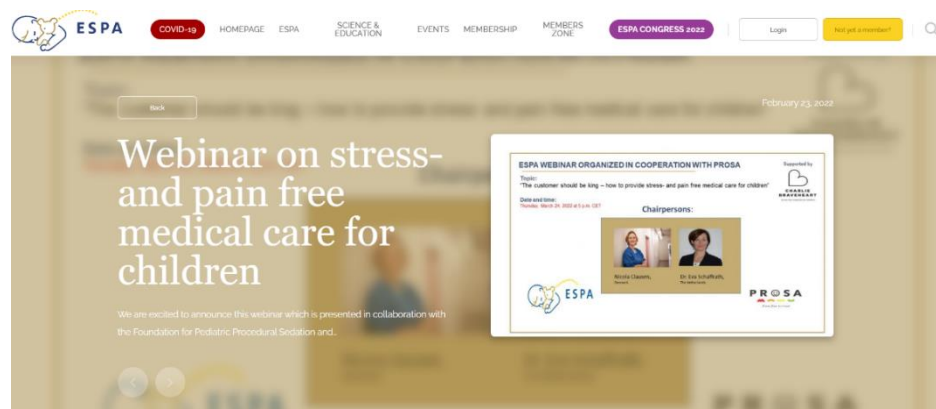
ESPA

COVID-19 HOMEPAGE ESPA SCIENCE & EDUCATION EVENTS MEMBERSHIP MEMBERS ZONE ESPA CONGRESS 2022 Login Not yet a member?

Back

February 23, 2022

Webinar on stress- and pain free medical care for children

We are excited to announce this webinar which is presented in collaboration with the Foundation for Pediatric Procedural Sedation and...

ESPA WEBINAR ORGANIZED IN COOPERATION WITH PROSA

Supported by

CHARLIE BRAVEHEART

Topic:
"The customer should be king – how to provide stress- and pain free medical care for children"

Date and time:
Thursday, March 24, 2022 at 5 p.m. CET

Chairpersons:

Nicola Clausen, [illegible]

Dr. Eva Schaffrath, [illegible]

ESPA

PROSA